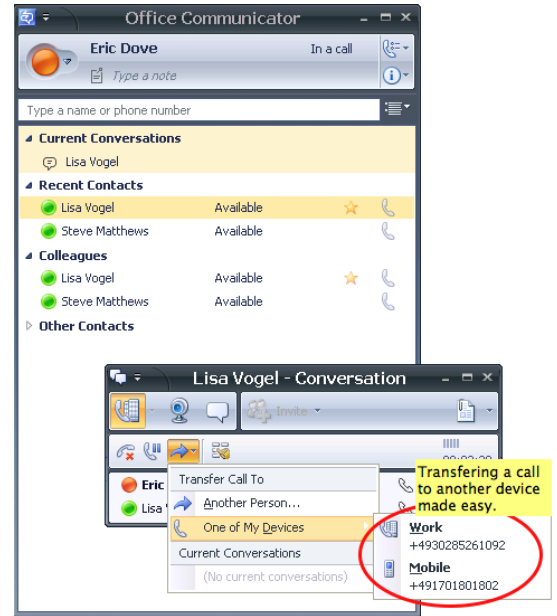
Office Communicator

Eric Dove
In a call
Type a note

Type a name or phone number

Current Conversations
Lisa Vogel
Recent Contacts
Lisa Vogel Available
Steve Matthews Available
Colleagues
Lisa Vogel Available
Steve Matthews Available
Other Contacts

Lisa Vogel - Conversation

Invite

Eric
Lisa

Transfer Call To
Another Person...
One of My Devices
Current Conversations
(No current conversations)

Transfering a call to another device made easy.

Work
+4930285261092
Mobile
+491701801802